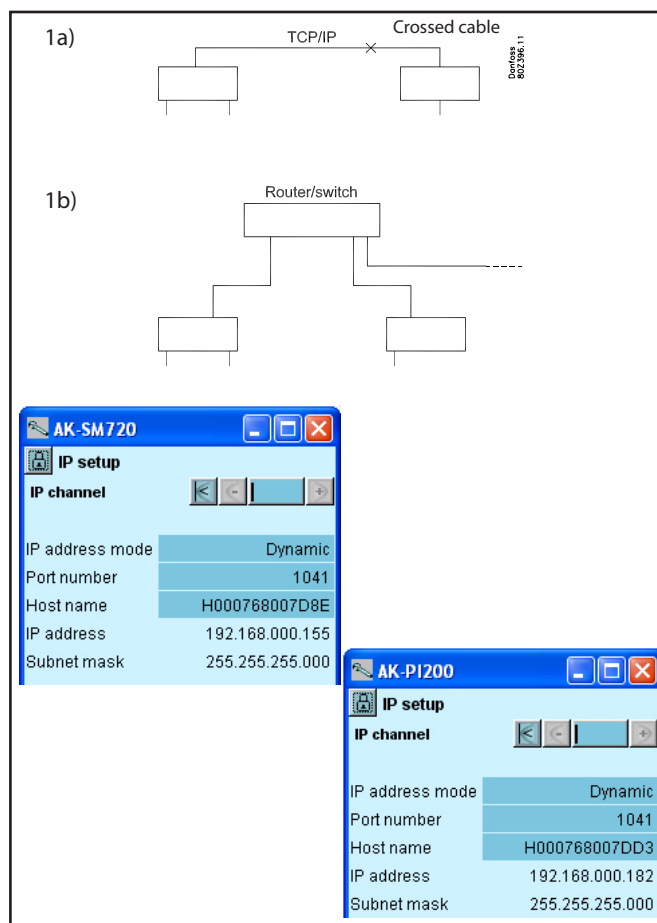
1a)

TCP/IP

Crossed cable

Danfoss 80Z396.11

1b)

Router/switch

AK-SM720

IP setup

IP channel

| | |
|---|---|
| IP address mode | Dynamic |
| Port number | 1041 |
| Host name | H000768007D8E |
| IP address | 192.168.000.155 |
| Subnet mask | 255.255.255.000 |

AK-PI200

IP setup

IP channel

| | |
|---|---|
| IP address mode | Dynamic |
| Port number | 1041 |
| Host name | H000768007DD3 |
| IP address | 192.168.000.182 |
| Subnet mask | 255.255.255.000 |